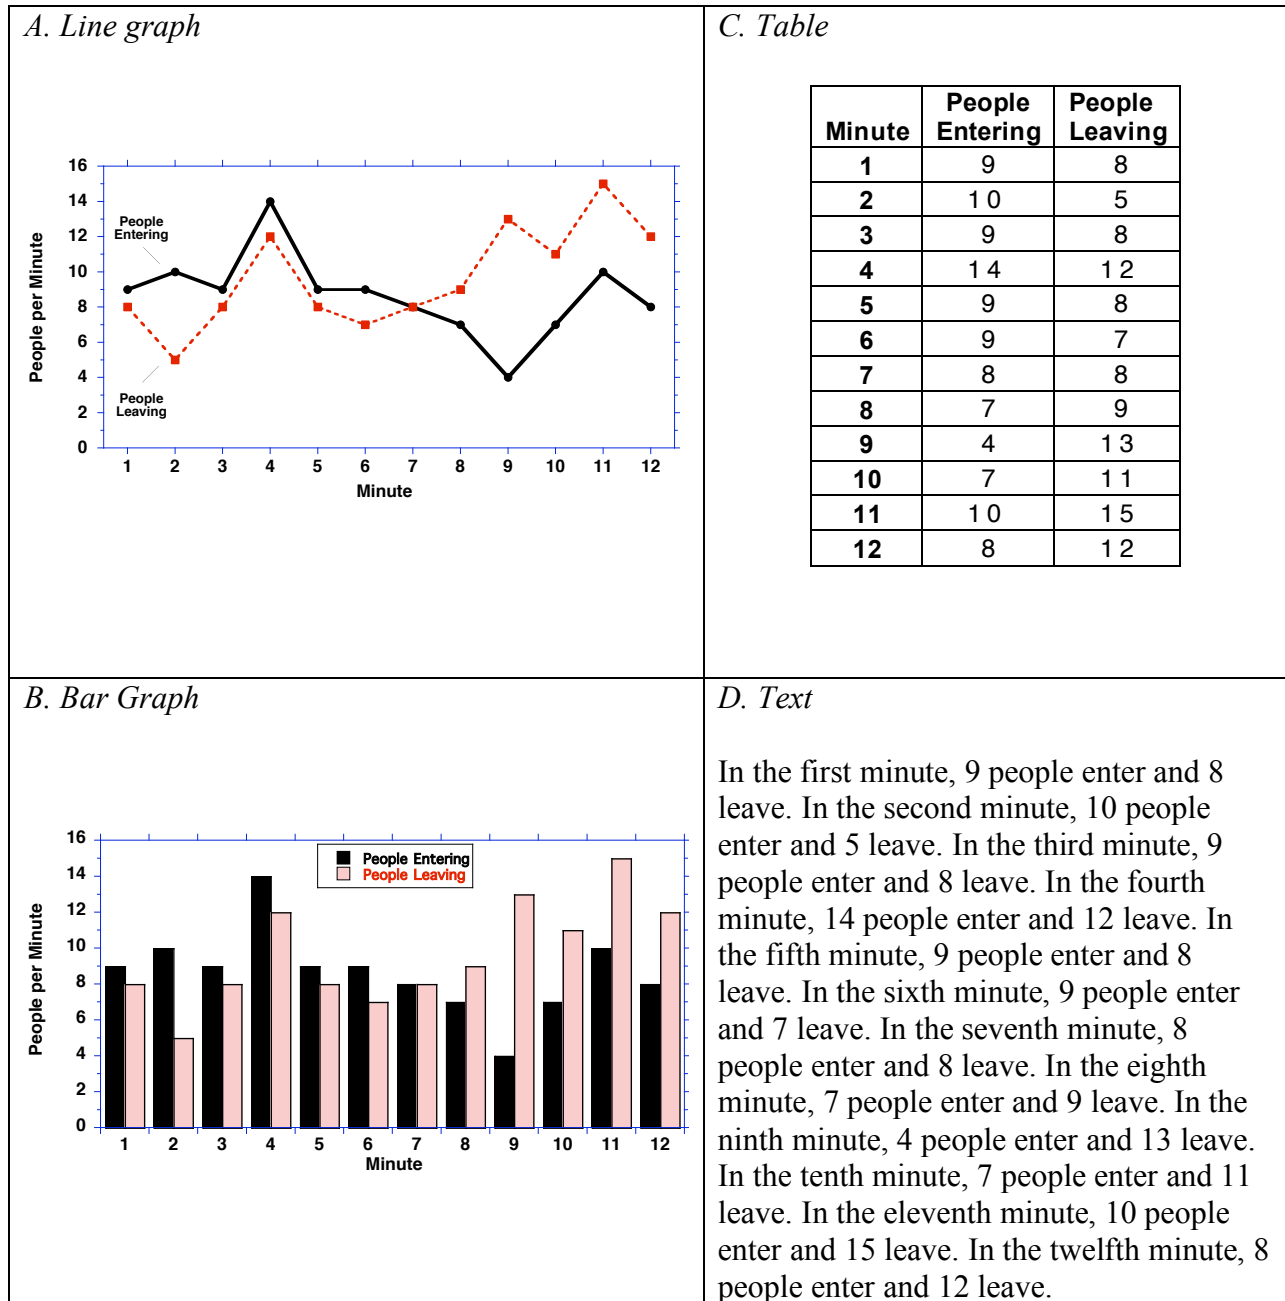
A. Line graph

16
14
12
10
8
6
4
2
0
People per Minute
People Entering
People Leaving
1 2 3 4 5 6 7 8 9 10 11 12
Minute

C. Table

| Minute | People Entering | People Leaving |
|---|---|---|
| 1 | 9 | 8 |
| 2 | 10 | 5 |
| 3 | 9 | 8 |
| 4 | 14 | 12 |
| 5 | 9 | 8 |
| 6 | 9 | 7 |
| 7 | 8 | 8 |
| 8 | 7 | 9 |
| 9 | 4 | 13 |
| 10 | 7 | 11 |
| 11 | 10 | 15 |
| 12 | 8 | 12 |

B. Bar Graph

16
14
12
10
8
6
4
2
0
People per Minute
People Entering
People Leaving
1 2 3 4 5 6 7 8 9 10 11 12
Minute

D. Text

In the first minute, 9 people enter and 8 leave. In the second minute, 10 people enter and 5 leave. In the third minute, 9 people enter and 8 leave. In the fourth minute, 14 people enter and 12 leave. In the fifth minute, 9 people enter and 8 leave. In the sixth minute, 9 people enter and 7 leave. In the seventh minute, 8 people enter and 8 leave. In the eighth minute, 7 people enter and 9 leave. In the ninth minute, 4 people enter and 13 leave. In the tenth minute, 7 people enter and 11 leave. In the eleventh minute, 10 people enter and 15 leave. In the twelfth minute, 8 people enter and 12 leave.